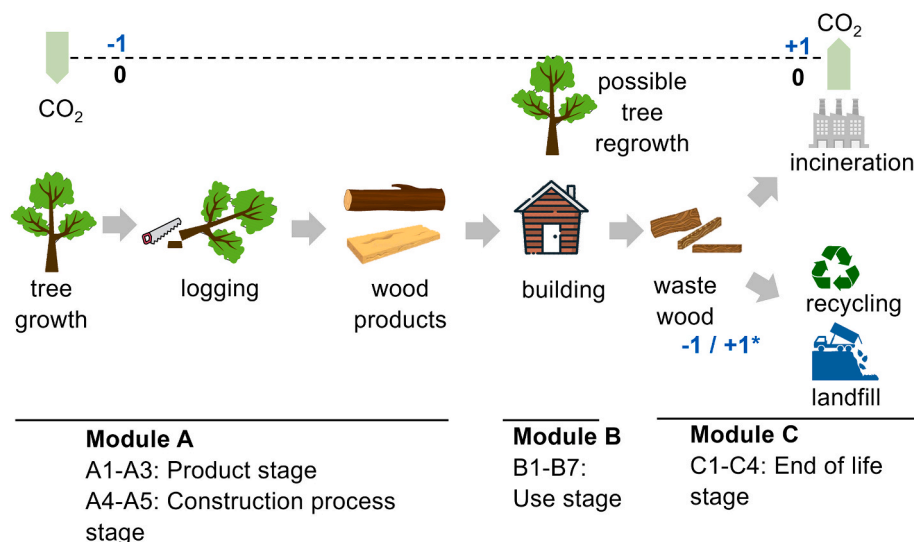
-1
0
$CO_2$

+1
0
$CO_2$

possible tree regrowth

incineration

tree growth

logging

wood products

building

waste wood

-1 / +1*

recycling

landfill

**Module A**
A1-A3: Product stage
A4-A5: Construction process stage

**Module B**
B1-B7: Use stage

**Module C**
C1-C4: End of life stage